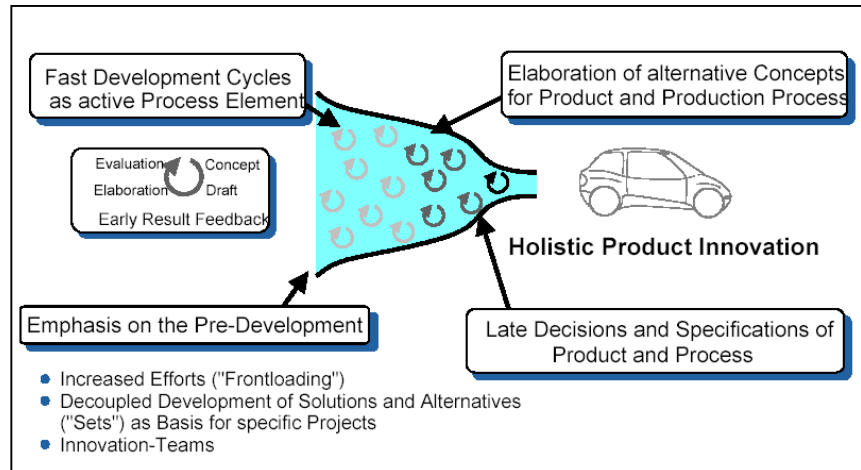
Fast Development Cycles as active Process Element

Elaboration of alternative Concepts for Product and Production Process

Evaluation Concept
Elaboration Draft
Early Result Feedback

Holistic Product Innovation

Emphasis on the Pre-Development

Late Decisions and Specifications of Product and Process

- Increased Efforts ("Frontloading")
- Decoupled Development of Solutions and Alternatives ("Sets") as Basis for specific Projects
- Innovation-Teams